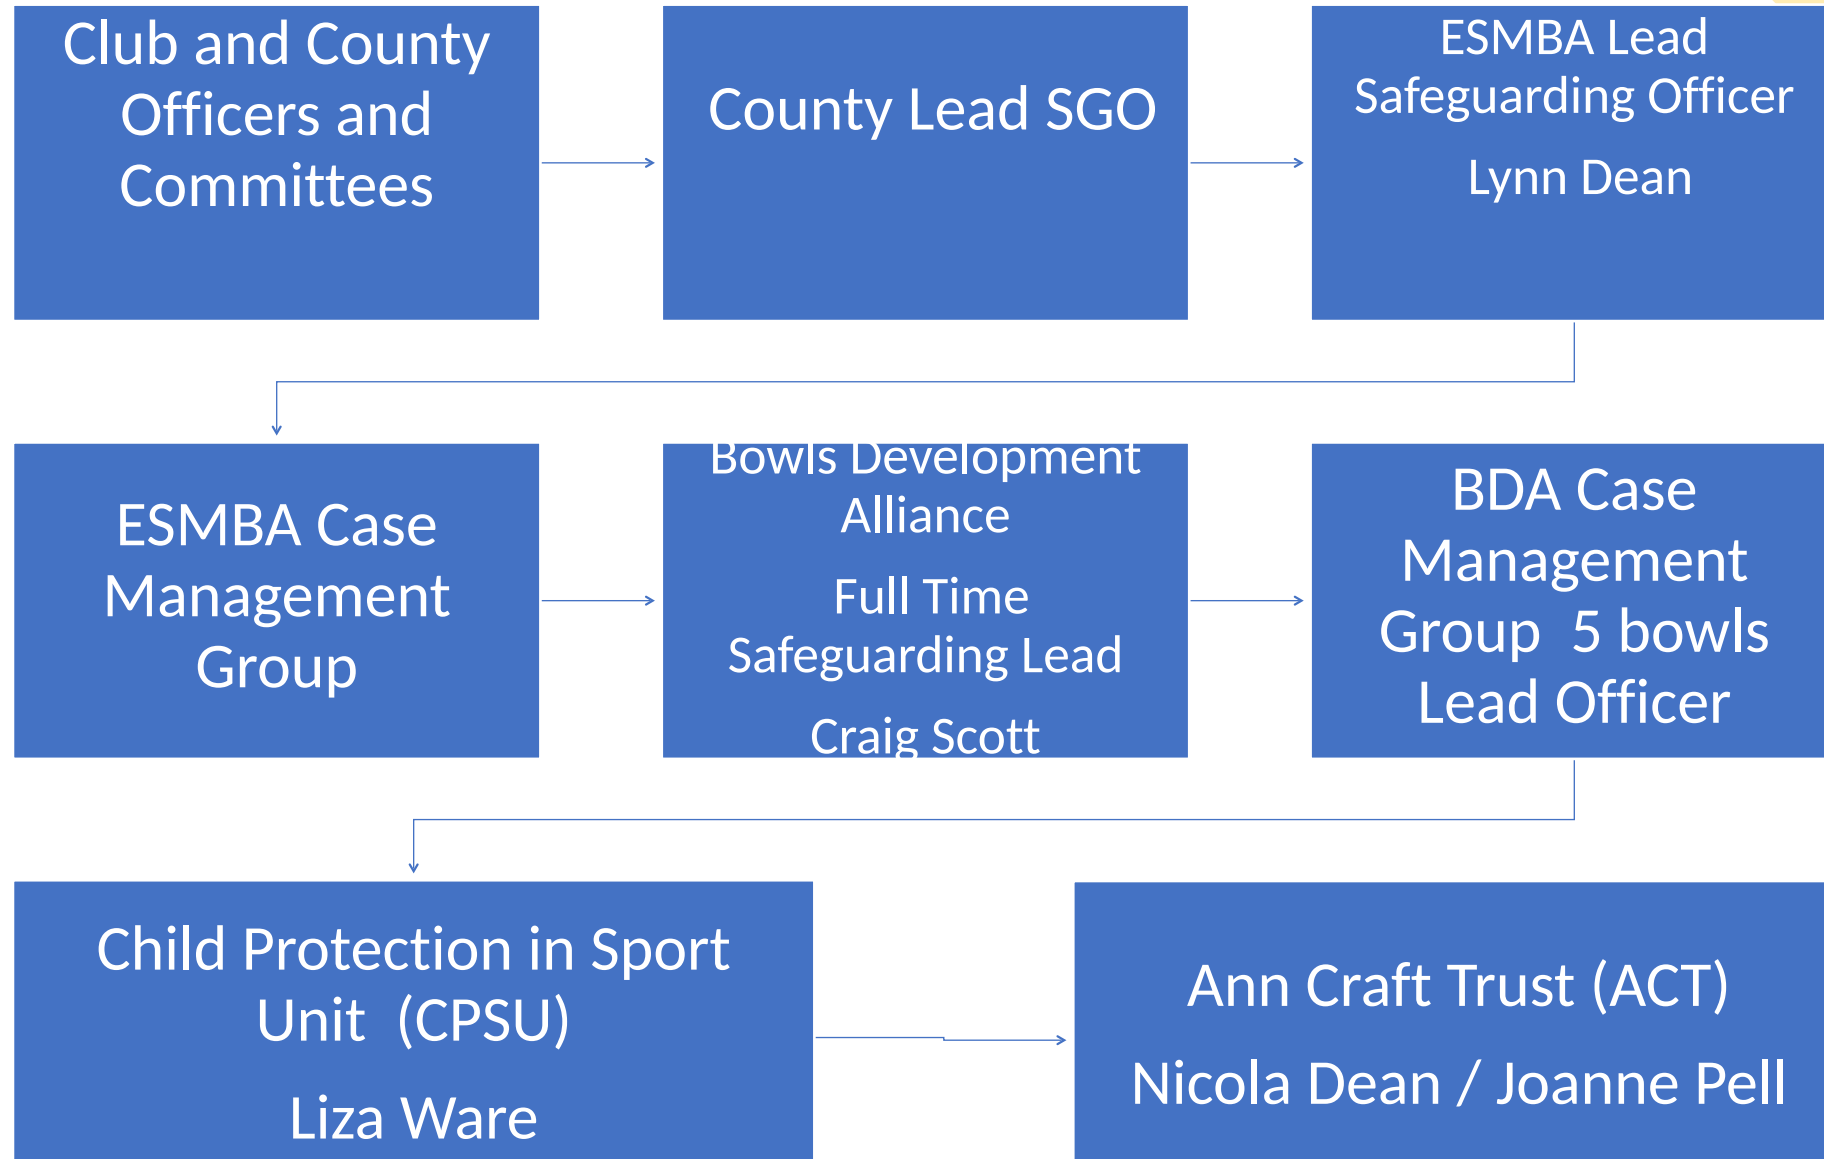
Club and County Officers and Committees

County Lead SGO

ESMBA Lead Safeguarding Officer

Lynn Dean

ESMBA Case Management Group

Bowls Development Alliance

Full Time Safeguarding Lead

Craig Scott

BDA Case Management Group 5 bowls Lead Officer

Child Protection in Sport Unit (CPSU)

Liza Ware

Ann Craft Trust (ACT)

Nicola Dean / Joanne Pell